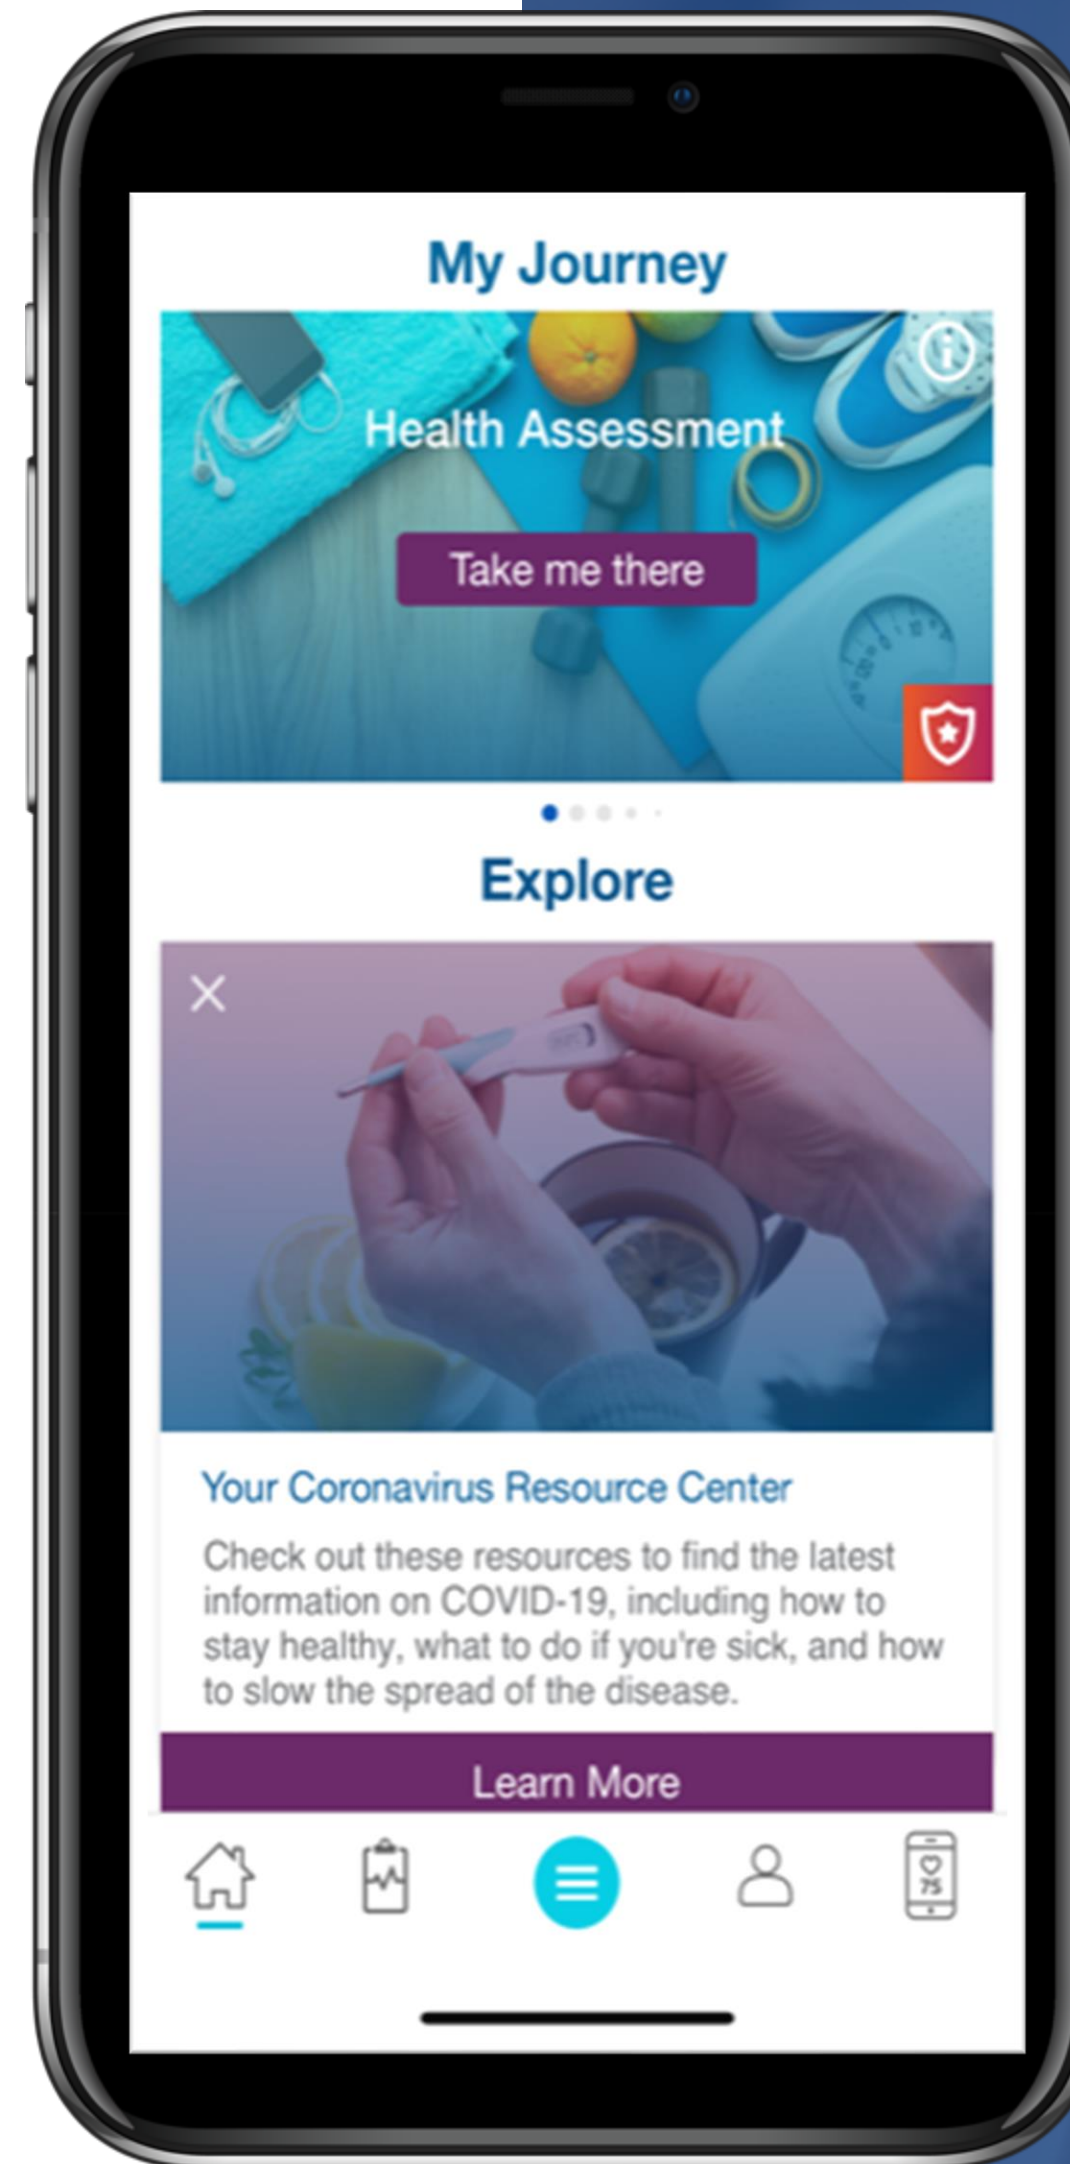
My Journey

Health Assessment

Take me there

Explore

Your Coronavirus Resource Center

Check out these resources to find the latest information on COVID-19, including how to stay healthy, what to do if you're sick, and how to slow the spread of the disease.

Learn More

75